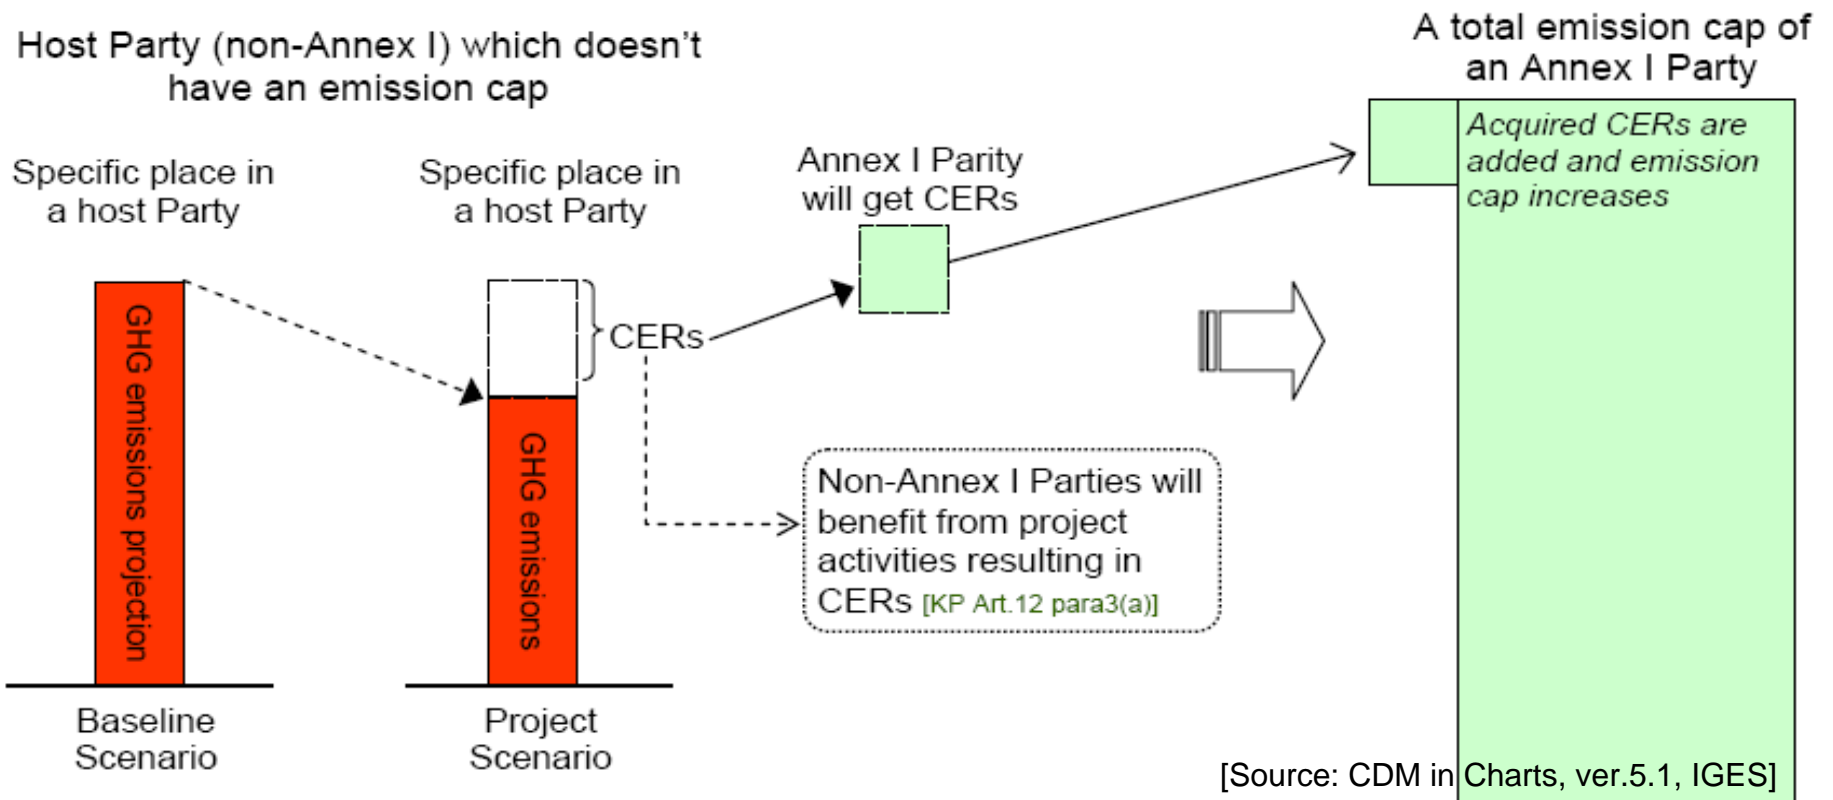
Host Party (non-Annex I) which doesn't have an emission cap

A total emission cap of an Annex I Party

Specific place in a host Party

Specific place in a host Party

Annex I Parity will get CERs

Acquired CERs are added and emission cap increases

GHG emissions projection

CERs

GHG emissions

Non-Annex I Parties will benefit from project activities resulting in CERs [KP Art.12 para3(a)]

Baseline Scenario

Project Scenario

[Source: CDM in Charts, ver.5.1, IGES]